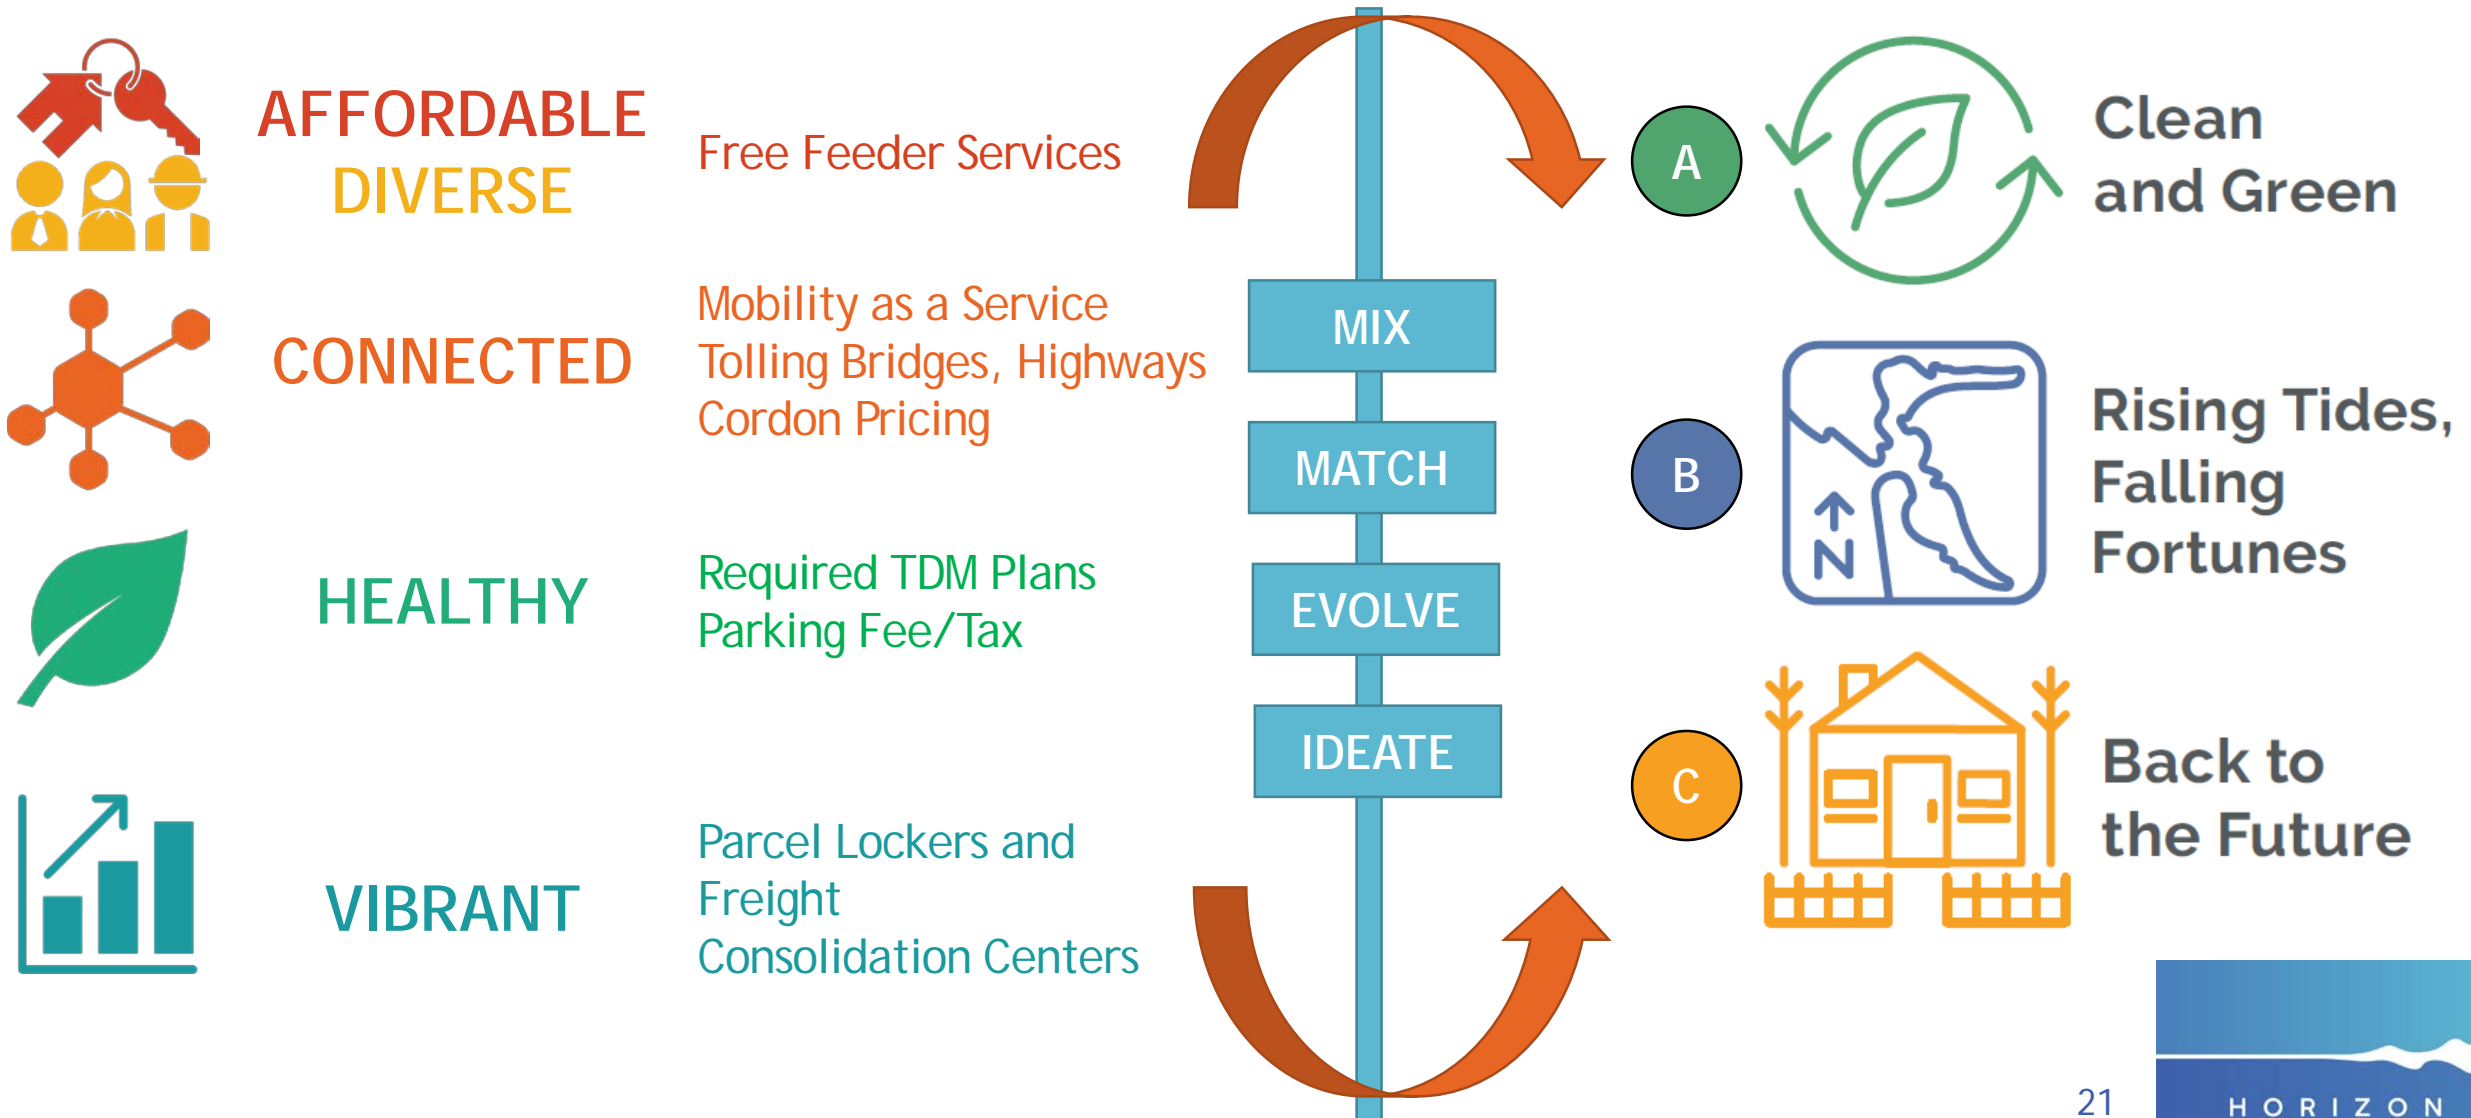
AFFORDABLE
DIVERSE

Free Feeder Services

CONNECTED

Mobility as a Service
Tolling Bridges, Highways
Cordon Pricing

HEALTHY

Required TDM Plans
Parking Fee/Tax

VIBRANT

Parcel Lockers and Freight Consolidation Centers

MIX
MATCH
EVOLVE
IDEATE

A
Clean and Green

B
N
Rising Tides, Falling Fortunes

C
Back to the Future

21

HORIZON